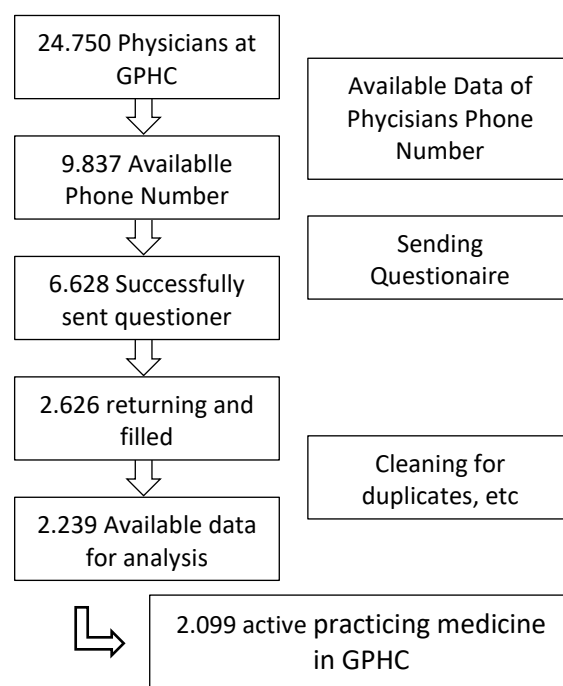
24.750 Physicians at GPHC

Available Data of Phycisians Phone Number

9.837 Availablle Phone Number

Sending Questionaire

6.628 Successfully sent questioner

2.626 returning and filled

Cleaning for duplicates, etc

2.239 Available data for analysis

2.099 active practicing medicine in GPHC